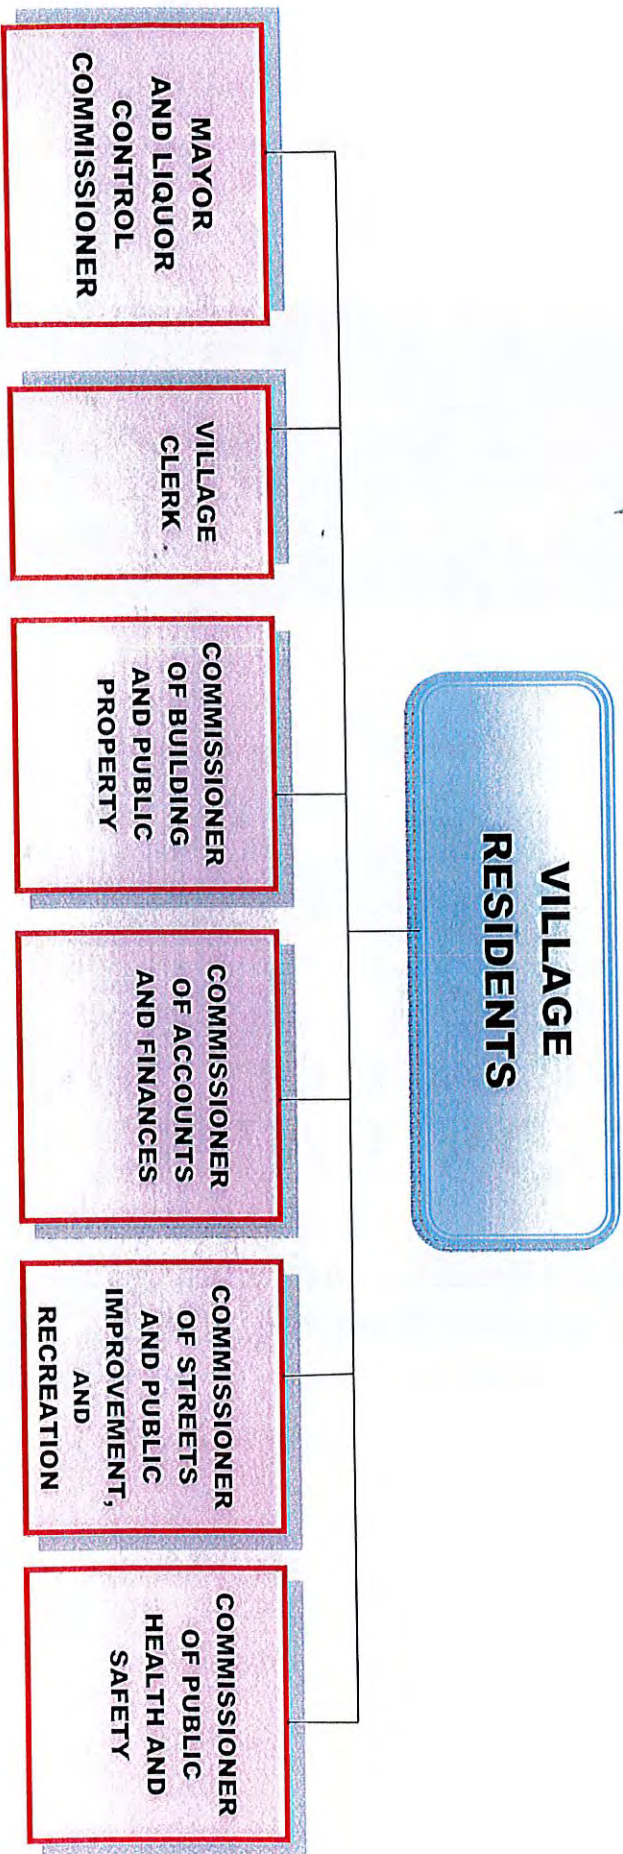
VILLAGE RESIDENTS

MAYOR AND LIQUOR CONTROL COMMISSIONER

VILLAGE CLERK

COMMISSIONER OF BUILDING AND PUBLIC PROPERTY

COMMISSIONER OF ACCOUNTS AND FINANCES

COMMISSIONER OF STREETS AND PUBLIC IMPROVEMENT, AND RECREATION

COMMISSIONER OF PUBLIC HEALTH AND SAFETY